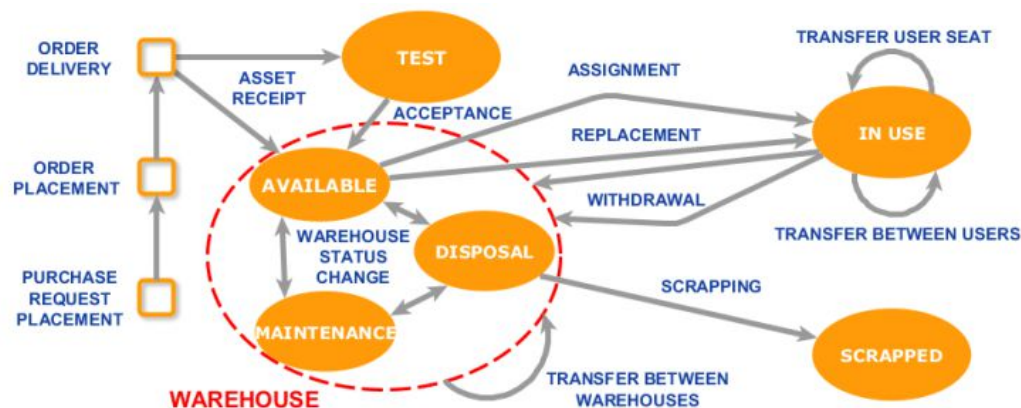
ORDER DELIVERY

ORDER PLACEMENT

PURCHASE REQUEST PLACEMENT

TEST

ASSET RECEIPT

ACCEPTANCE

ASSIGNMENT

REPLACEMENT

WITHDRAWAL

TRANSFER USER SEAT

IN USE

TRANSFER BETWEEN USERS

AVAILABLE

WAREHOUSE STATUS CHANGE

DISPOSAL

MAINTENANCE

SCRAPPING

SCRAPPED

WAREHOUSE

TRANSFER BETWEEN WAREHOUSES